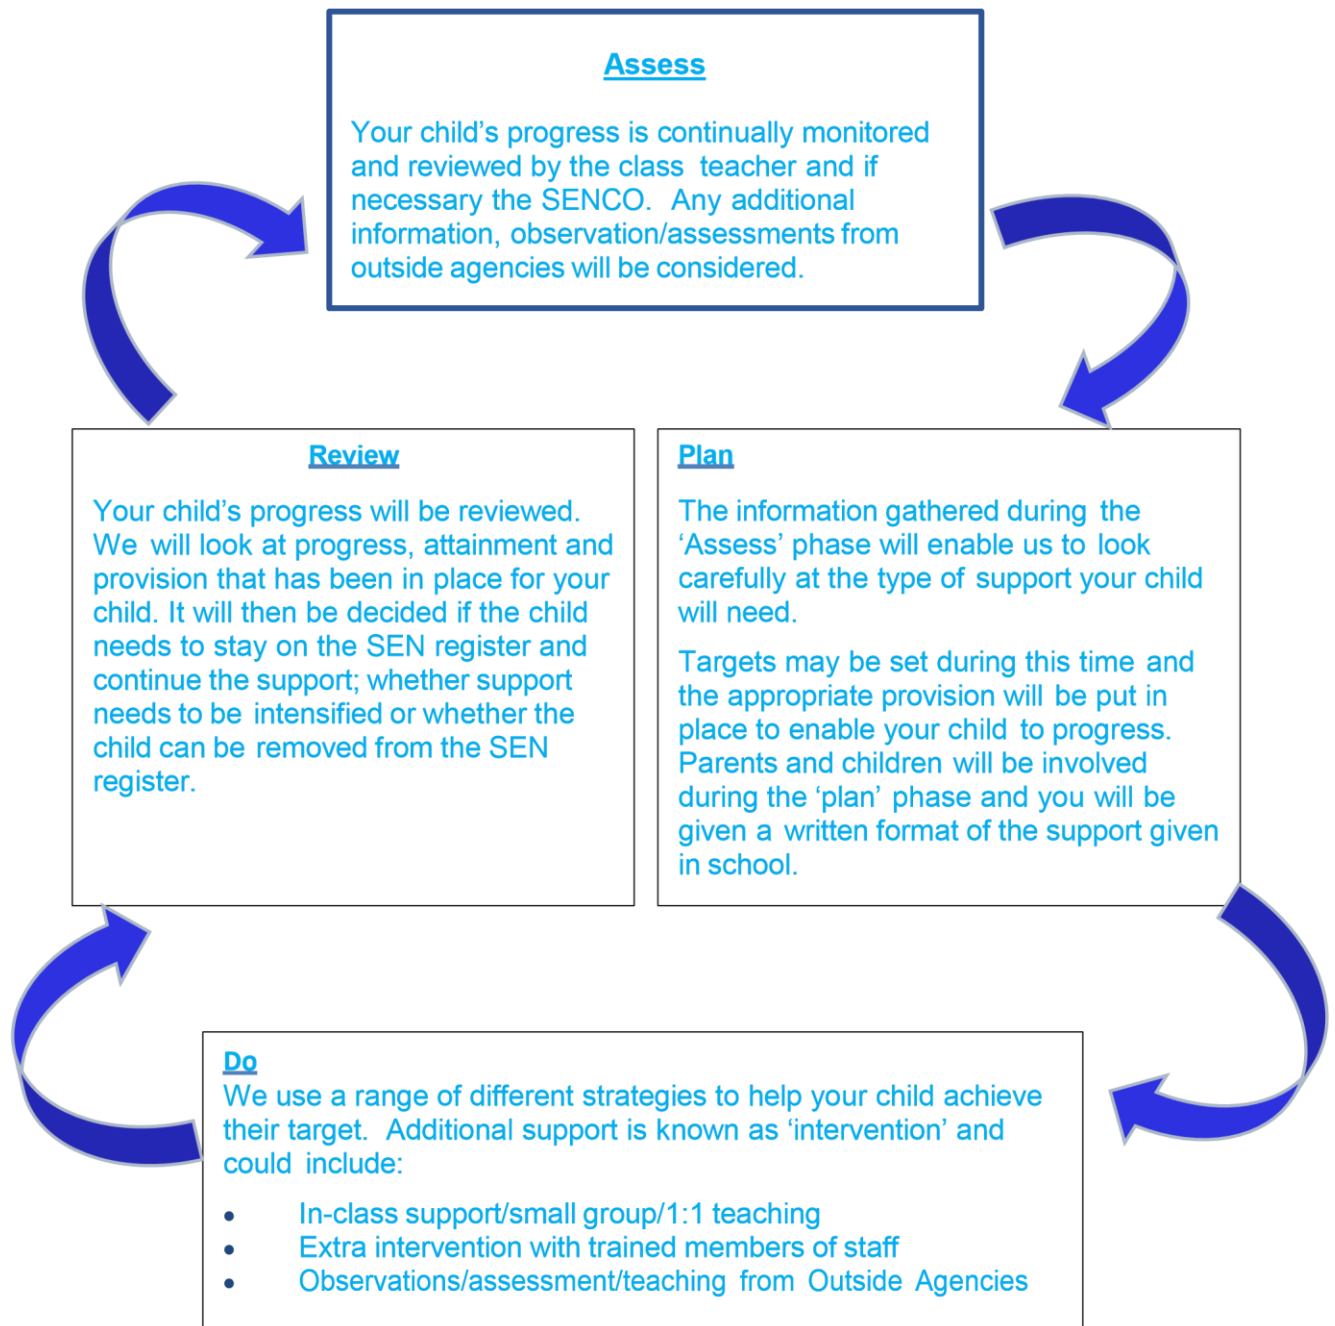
Assess

Your child's progress is continually monitored and reviewed by the class teacher and if necessary the SENCO. Any additional information, observation/assessments from outside agencies will be considered.

Review

Your child's progress will be reviewed. We will look at progress, attainment and provision that has been in place for your child. It will then be decided if the child needs to stay on the SEN register and continue the support; whether support needs to be intensified or whether the child can be removed from the SEN register.

Plan

The information gathered during the 'Assess' phase will enable us to look carefully at the type of support your child will need.

Targets may be set during this time and the appropriate provision will be put in place to enable your child to progress. Parents and children will be involved during the 'plan' phase and you will be given a written format of the support given in school.

Do

We use a range of different strategies to help your child achieve their target. Additional support is known as 'intervention' and could include:

- In-class support/small group/1:1 teaching
- Extra intervention with trained members of staff
- Observations/assessment/teaching from Outside Agencies